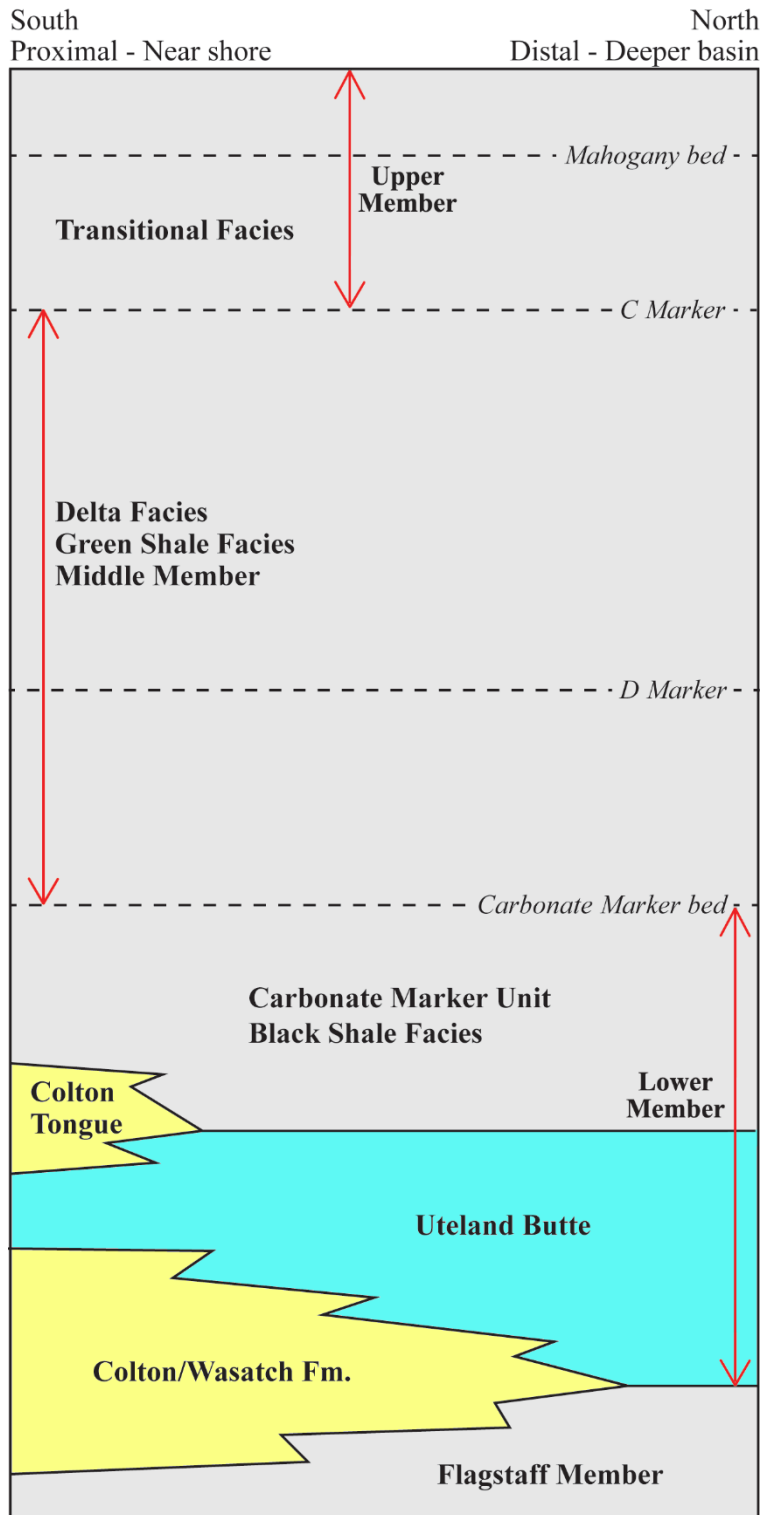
South
Proximal - Near shore

North
Distal - Deeper basin

Mahogany bed

Upper Member

Transitional Facies

C Marker

Delta Facies
Green Shale Facies
Middle Member

D Marker

Carbonate Marker bed

Carbonate Marker Unit
Black Shale Facies

Colton Tongue

Lower Member

Uteland Butte

Colton/Wasatch Fm.

Flagstaff Member